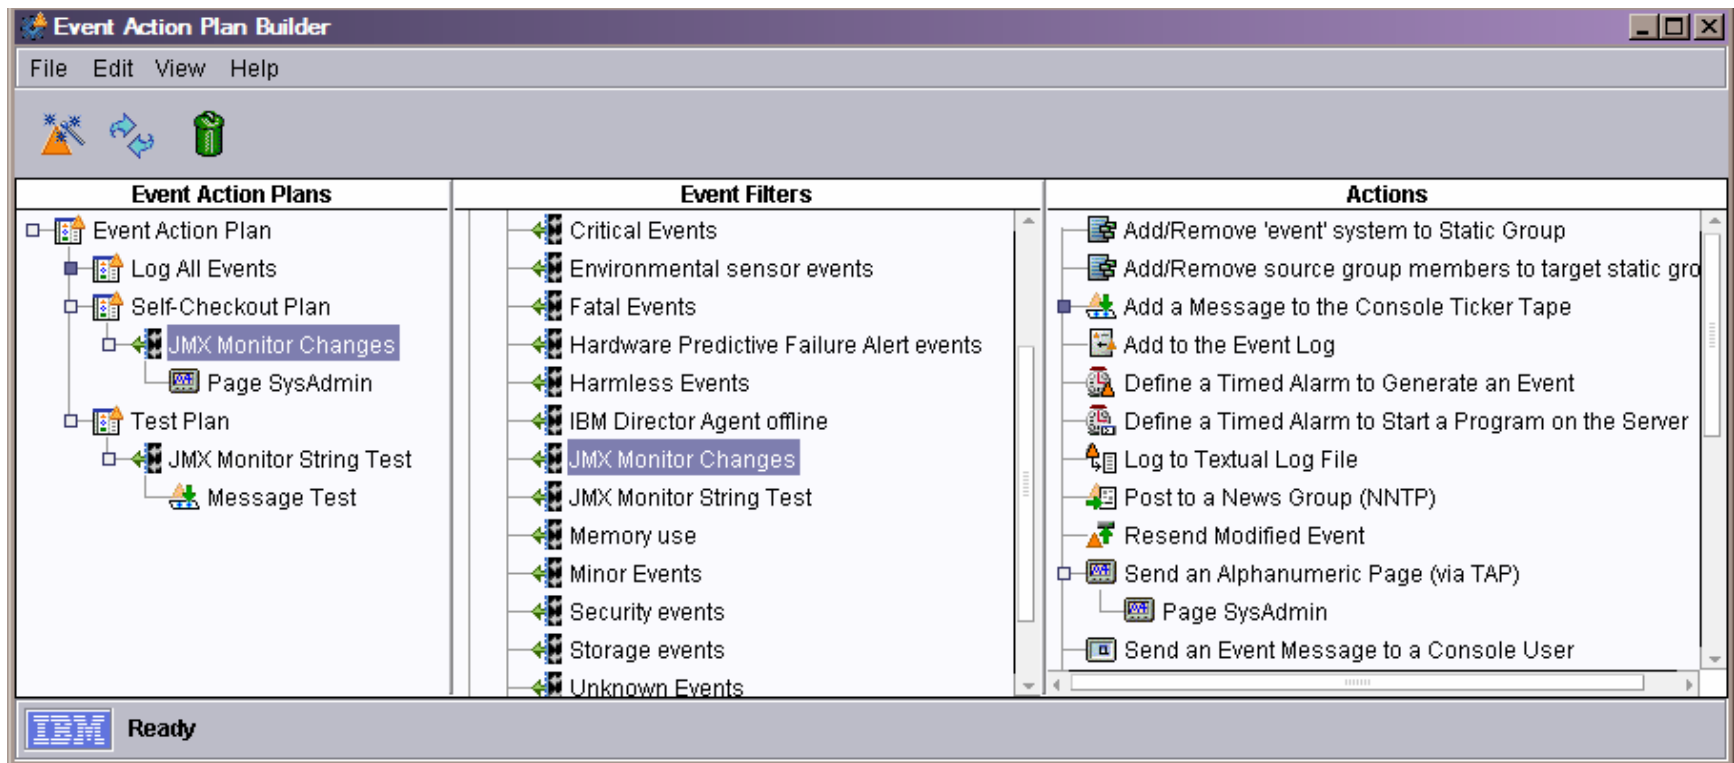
Event Action Plan Builder

File Edit View Help

Event Action Plans

Event Action Plan
Log All Events
Self-Checkout Plan
JMX Monitor Changes
Page SysAdmin
Test Plan
JMX Monitor String Test
Message Test

Event Filters

Critical Events
Environmental sensor events
Fatal Events
Hardware Predictive Failure Alert events
Harmless Events
IBM Director Agent offline
JMX Monitor Changes
JMX Monitor String Test
Memory use
Minor Events
Security events
Storage events
Unknown Events

Actions

Add/Remove 'event' system to Static Group
Add/Remove source group members to target static gro
Add a Message to the Console Ticker Tape
Add to the Event Log
Define a Timed Alarm to Generate an Event
Define a Timed Alarm to Start a Program on the Server
Log to Textual Log File
Post to a News Group (NNTP)
Resend Modified Event
Send an Alphanumeric Page (via TAP)
Page SysAdmin
Send an Event Message to a Console User

IBM Ready